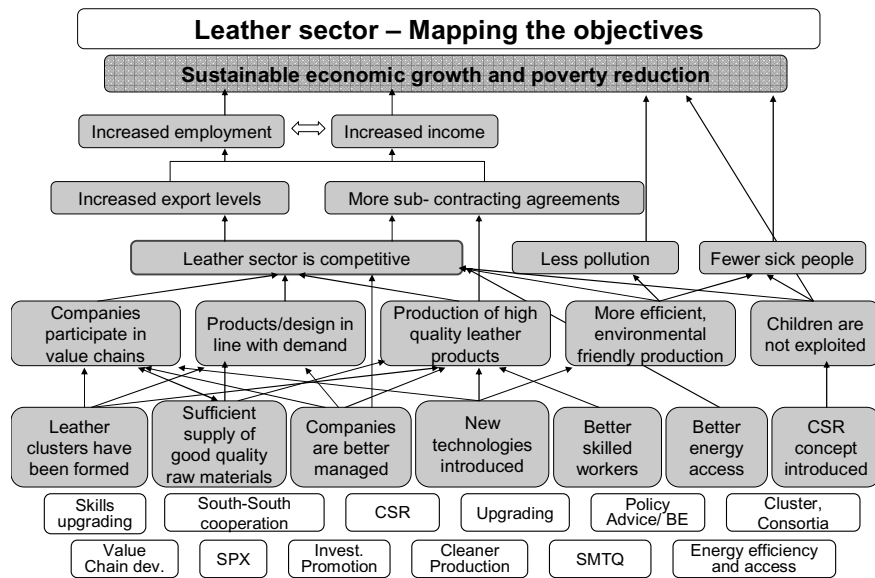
Leather sector – Mapping the objectives

Sustainable economic growth and poverty reduction

Increased employment

Increased income

Increased export levels

More sub- contracting agreements

Leather sector is competitive

Less pollution

Fewer sick people

Companies participate in value chains

Products/design in line with demand

Production of high quality leather products

More efficient, environmental friendly production

Children are not exploited

Leather clusters have been formed

Sufficient supply of good quality raw materials

Companies are better managed

New technologies introduced

Better skilled workers

Better energy access

CSR concept introduced

Skills upgrading

South-South cooperation

CSR

Upgrading

Policy Advice/ BE

Cluster, Consortia

Value Chain dev.

SPX

Invest. Promotion

Cleaner Production

SMTQ

Energy efficiency and access